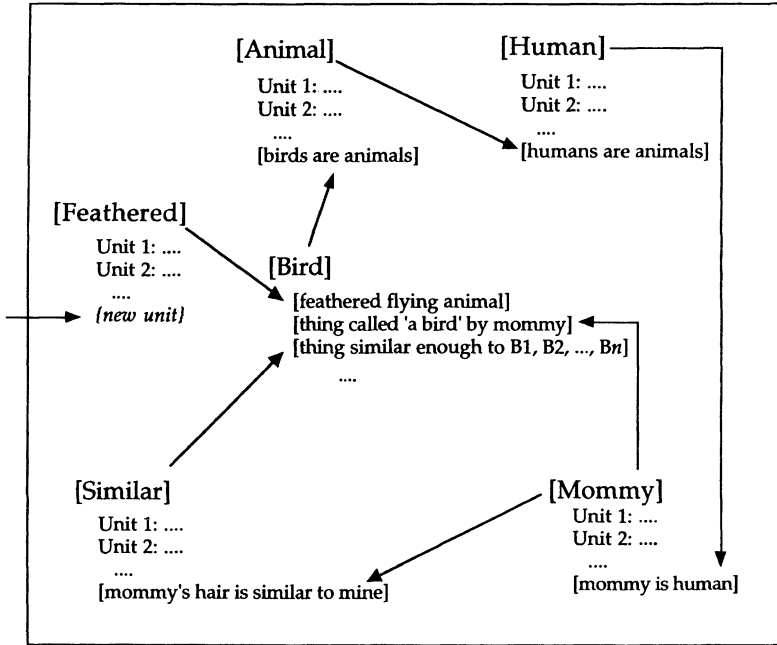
[Animal]
Unit 1: ....
Unit 2: ....
....
[birds are animals]

[Human]
Unit 1: ....
Unit 2: ....
....
[humans are animals]

[Feathered]
Unit 1: ....
Unit 2: ....
....
{new unit}

[Bird]
[feathered flying animal]
[thing called 'a bird' by mommy]
[thing similar enough to B1, B2, ..., B*n*]
....

[Similar]
Unit 1: ....
Unit 2: ....
....
[mommy's hair is similar to mine]

[Mommy]
Unit 1: ....
Unit 2: ....
....
[mommy is human]